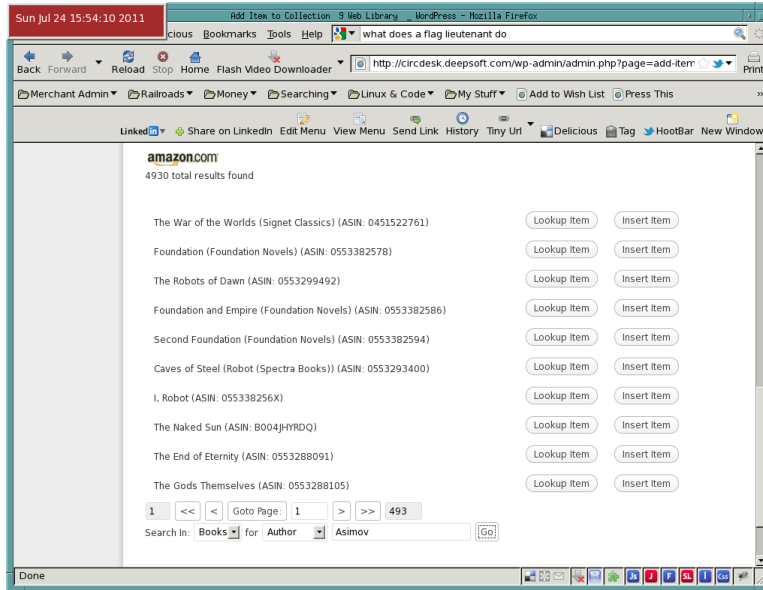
Sun Jul 24 15:54:10 2011

Add Item to Collection 9 Web Library _ WordPress - Mozilla Firefox

licious Bookmarks Tools Help what does a flag lieutenant do

Back Forward Reload Stop Home Flash Video Downloader http://circdesk.deepsoft.com/wp-admin/admin.php?page=add-item Print

Merchant Admin Railroads Money Searching Linux & Code My Stuff Add to Wish List Press This

LinkedIn Share on LinkedIn Edit Menu View Menu Send Link History Tiny Url Delicious Tag HootBar New Window

amazon.com
4930 total results found

| | | |
|---|---|---|
| The War of the Worlds (Signet Classics) (ASIN: 0451522761) | Lookup Item | Insert Item |
| Foundation (Foundation Novels) (ASIN: 0553382578) | Lookup Item | Insert Item |
| The Robots of Dawn (ASIN: 0553299492) | Lookup Item | Insert Item |
| Foundation and Empire (Foundation Novels) (ASIN: 0553382586) | Lookup Item | Insert Item |
| Second Foundation (Foundation Novels) (ASIN: 0553382594) | Lookup Item | Insert Item |
| Caves of Steel (Robot (Spectra Books)) (ASIN: 0553293400) | Lookup Item | Insert Item |
| I, Robot (ASIN: 055338256X) | Lookup Item | Insert Item |
| The Naked Sun (ASIN: B004JHYRDQ) | Lookup Item | Insert Item |
| The End of Eternity (ASIN: 0553288091) | Lookup Item | Insert Item |
| The Gods Themselves (ASIN: 0553288105) | Lookup Item | Insert Item |

1 << < Goto Page: 1 > >> 493

Search In: Books for Author Asimov Go

Done